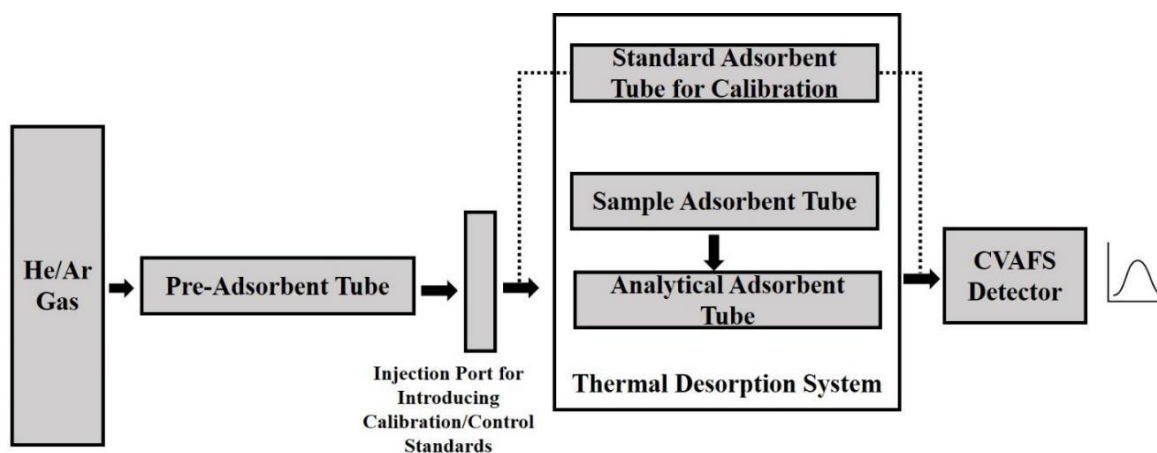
He/Ar Gas

Pre-Adsorbent Tube

Injection Port for Introducing Calibration/Control Standards

Standard Adsorbent Tube for Calibration

Sample Adsorbent Tube

Analytical Adsorbent Tube

Thermal Desorption System

CVAFS Detector